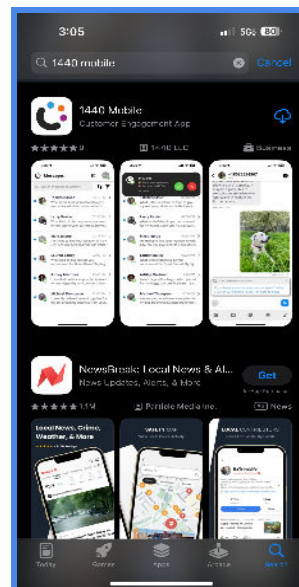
3:05
5G 80
1440 mobile
Cancel
1440 Mobile
Customer Engagement App
9
1440 LLC
Business
Messages
NewsBreak: Local News & Al...
News Updates, Alerts, & More
Get
1.1M
Particle Media Inc.
News
Local News, Crime, Weather, & More
Today
Games
Apps
Arcade
Search